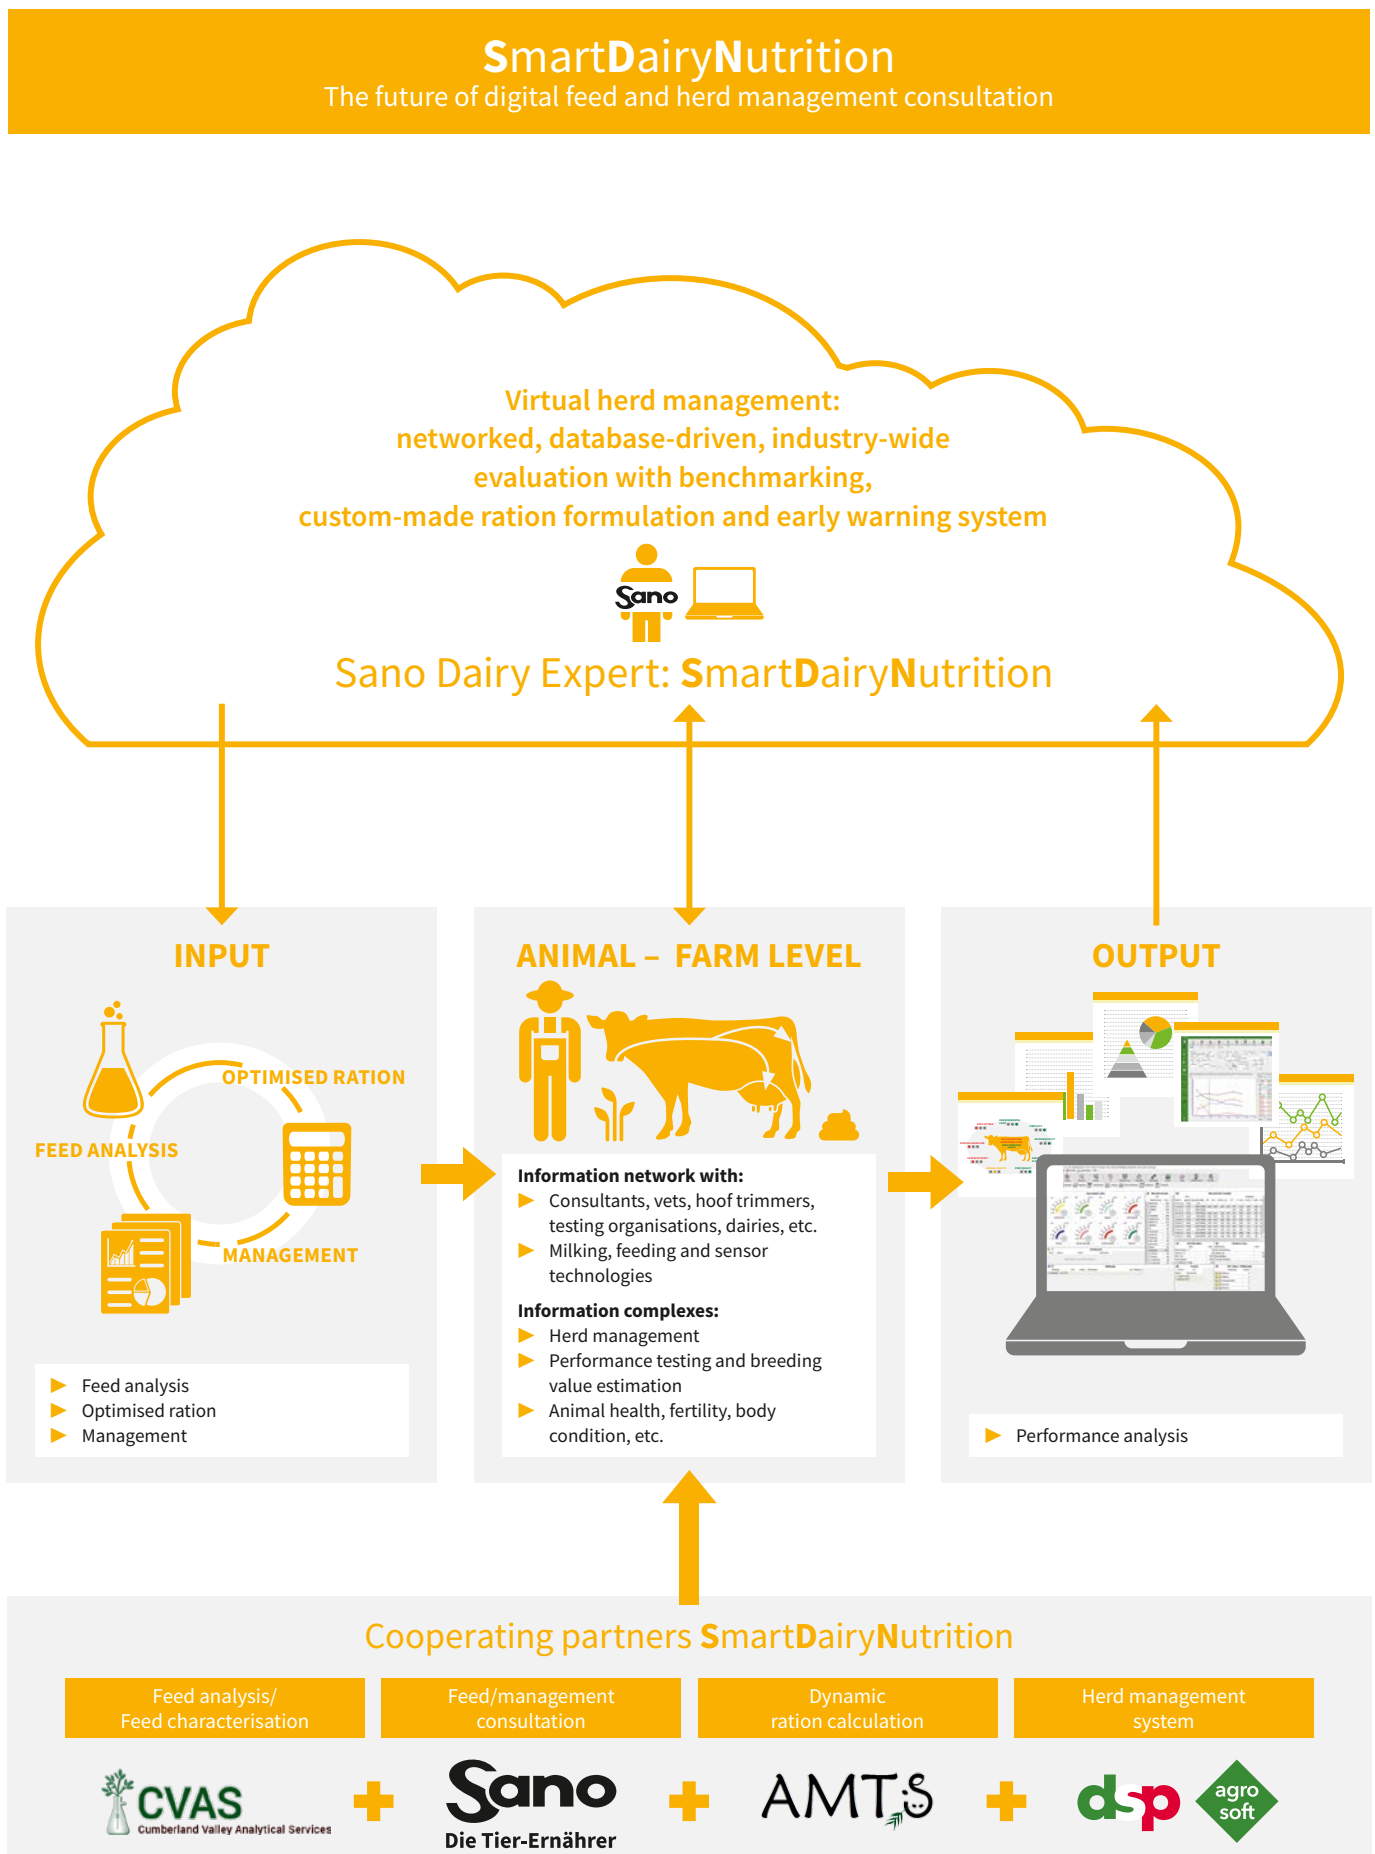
SmartDairyNutrition
The future of digital feed and herd management consultation

Virtual herd management:
networked, database-driven, industry-wide evaluation with benchmarking,
custom-made ration formulation and early warning system

Sano

Sano Dairy Expert: SmartDairyNutrition

INPUT

OPTIMISED RATION
FEED ANALYSIS
MANAGEMENT

▶ Feed analysis
▶ Optimised ration
▶ Management

ANIMAL – FARM LEVEL

Information network with:
▶ Consultants, vets, hoof trimmers, testing organisations, dairies, etc.
▶ Milking, feeding and sensor technologies

Information complexes:
▶ Herd management
▶ Performance testing and breeding value estimation
▶ Animal health, fertility, body condition, etc.

OUTPUT

▶ Performance analysis

Cooperating partners SmartDairyNutrition

| Feed analysis/ Feed characterisation | Feed/management consultation | Dynamic ration calculation | Herd management system |
|---|---|---|---|

CVAS Cumberland Valley Analytical Services + Sano Die Tier-Ernährer + AMTS + dsp agro soft